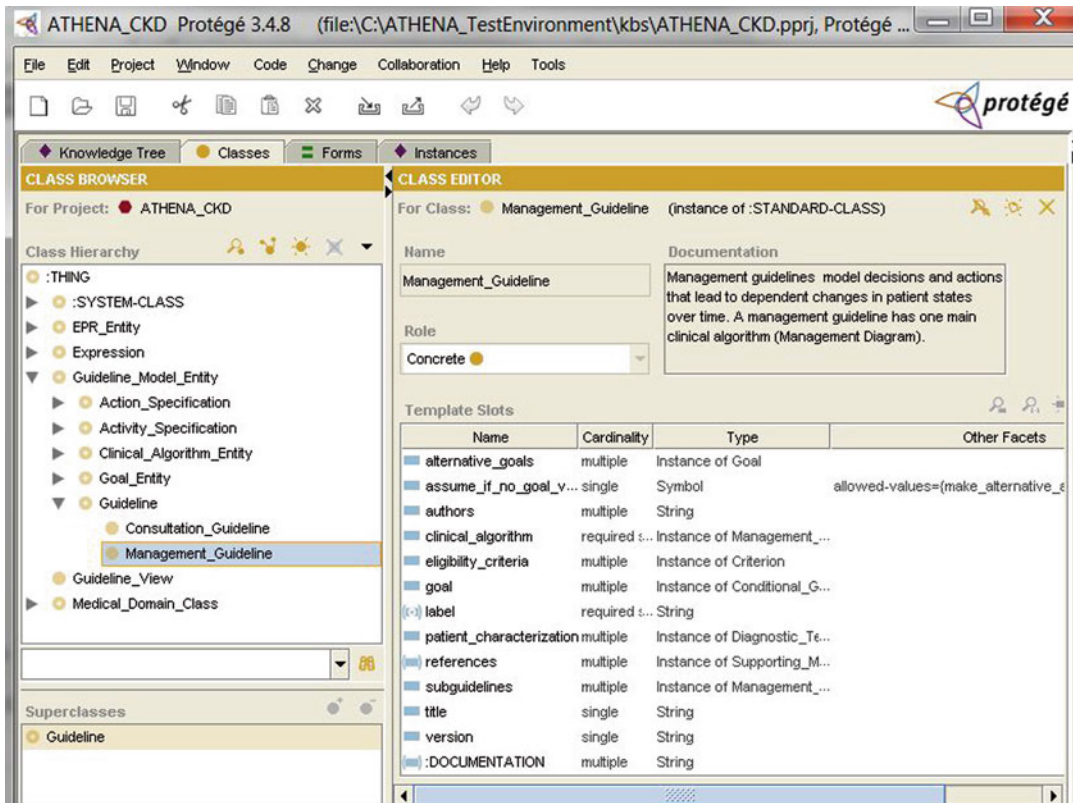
ATHENA_CKD Protégé 3.4.8 (file:\C:\ATHENA_TestEnvironment\kbs\ATHENA_CKD.pprj, Protégé ...

File Edit Project Window Code Change Collaboration Help Tools

protégé

Knowledge Tree Classes Forms Instances

CLASS BROWSER

For Project: ATHENA_CKD

Class Hierarchy

:THING
:SYSTEM-CLASS
EPR_Entity
Expression
Guideline_Model_Entity
Action_Specification
Activity_Specification
Clinical_Algorithm_Entity
Goal_Entity
Guideline
Consultation_Guideline
Management_Guideline
Guideline_View
Medical_Domain_Class

Superclasses

Guideline

CLASS EDITOR

For Class: Management_Guideline (instance of :STANDARD-CLASS)

Name

Management_Guideline

Documentation

Management guidelines model decisions and actions that lead to dependent changes in patient states over time. A management guideline has one main clinical algorithm (Management Diagram).

Role

Concrete

Template Slots

| Name | Cardinality | Type | Other Facets |
|---|---|---|---|
| alternative_goals | multiple | Instance of Goal | |
| assume_if_no_goal_v... | single | Symbol | allowed-values={make_alternative_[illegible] |
| authors | multiple | String | |
| clinical_algorithm | required s... | Instance of Management_... | |
| eligibility_criteria | multiple | Instance of Criterion | |
| goal | multiple | Instance of Conditional_G... | |
| label | required s... | String | |
| patient_characterization | multiple | Instance of Diagnostic_Te... | |
| references | multiple | Instance of Supporting_M... | |
| subguidelines | multiple | Instance of Management_... | |
| title | single | String | |
| version | single | String | |
| :DOCUMENTATION | multiple | String | |